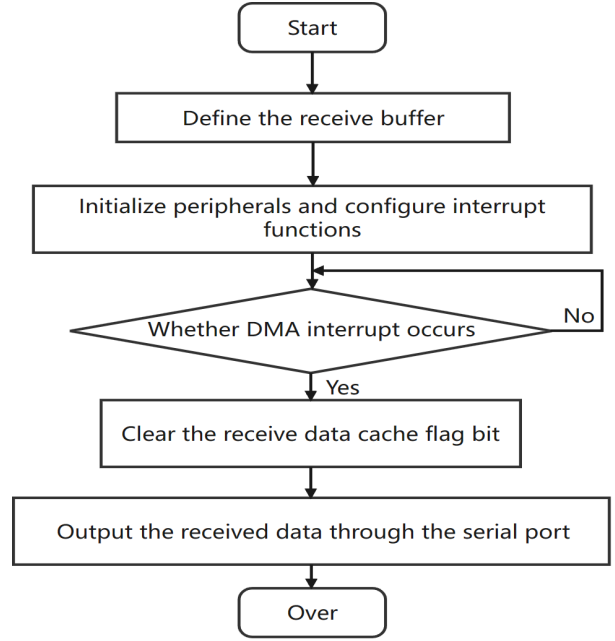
Start

Define the receive buffer

Initialize peripherals and configure interrupt functions

Whether DMA interrupt occurs

No

Yes

Clear the receive data cache flag bit

Output the received data through the serial port

Over